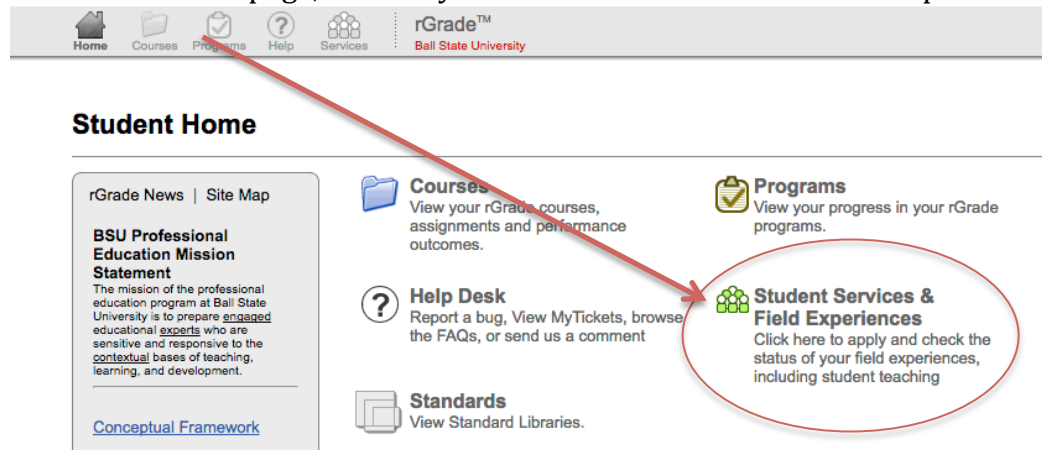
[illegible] page, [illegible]

Home Courses Programs Help Services

rGrade™
Ball State University

Student Home

rGrade News | Site Map

BSU Professional Education Mission Statement
The mission of the professional education program at Ball State University is to prepare engaged educational experts who are sensitive and responsive to the contextual bases of teaching, learning, and development.

Conceptual Framework

Courses
View your rGrade courses, assignments and performance outcomes.

Programs
View your progress in your rGrade programs.

Help Desk
Report a bug, View MyTickets, browse the FAQs, or send us a comment

Student Services & Field Experiences
Click here to apply and check the status of your field experiences, including student teaching

Standards
View Standard Libraries.